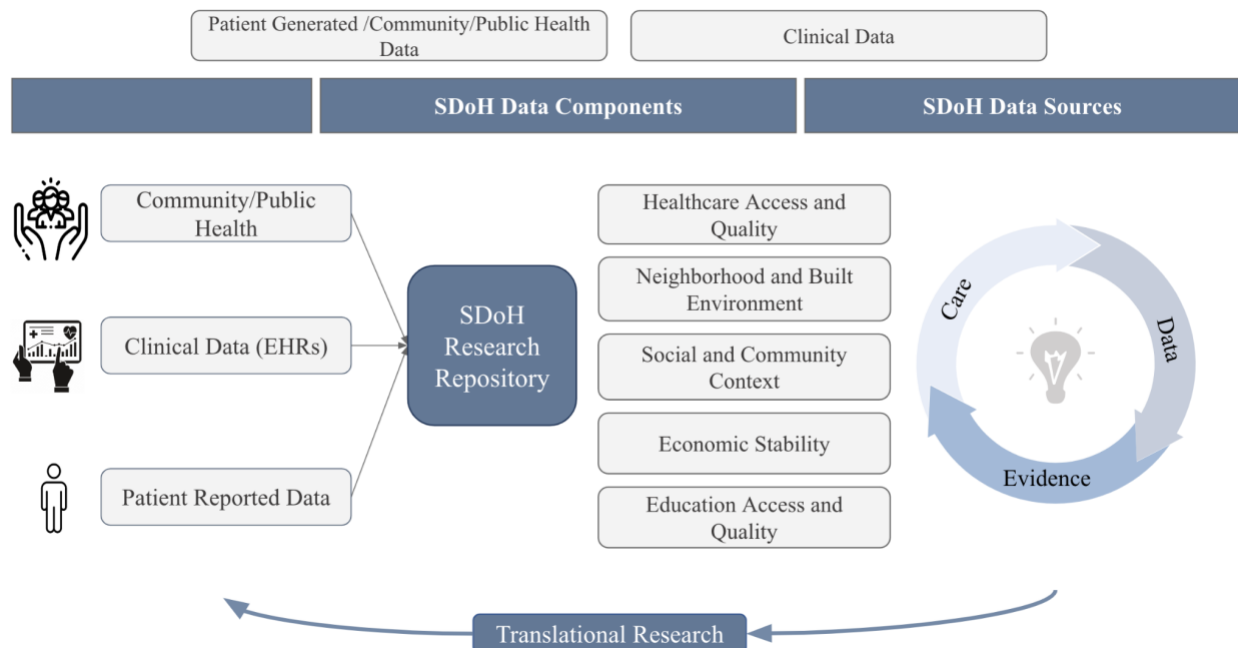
Patient Generated /Community/Public Health Data

Clinical Data

SDoH Data Components

SDoH Data Sources

Community/Public Health

Clinical Data (EHRs)

Patient Reported Data

SDoH Research Repository

Healthcare Access and Quality

Neighborhood and Built Environment

Social and Community Context

Economic Stability

Education Access and Quality

Care

Data

Evidence

Translational Research